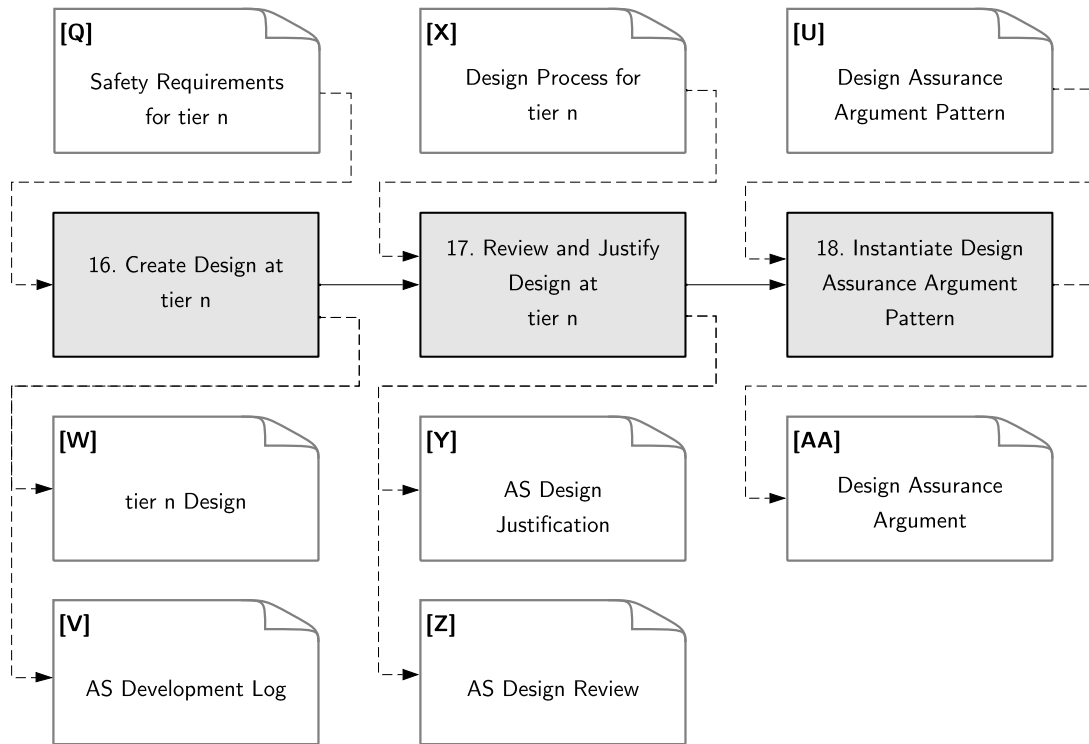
[Q]
Safety Requirements for tier n

[X]
Design Process for tier n

[U]
Design Assurance Argument Pattern

16. Create Design at tier n

17. Review and Justify Design at tier n

18. Instantiate Design Assurance Argument Pattern

[W]
tier n Design

[Y]
AS Design Justification

[AA]
Design Assurance Argument

[V]
AS Development Log

[Z]
AS Design Review